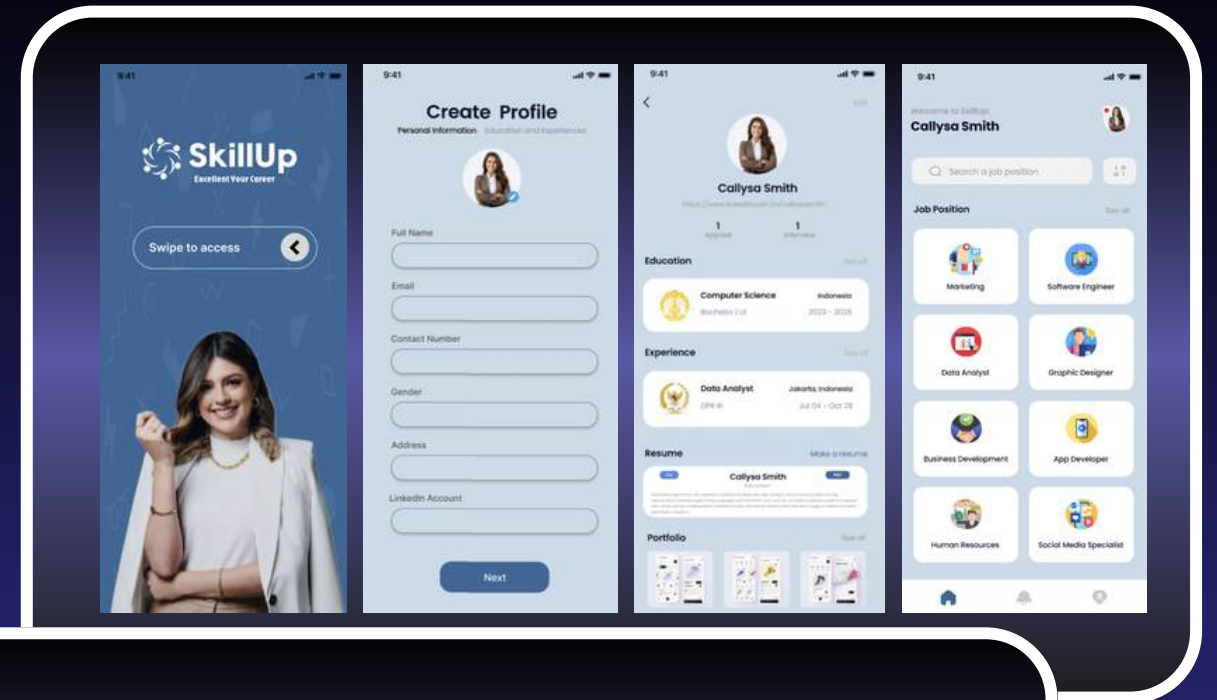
9:41

SkillUp

Excellent Your Career

Swipe to access

9:41

Create Profile

Personal Information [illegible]

Full Name

Email

Contact Number

Gender

Address

LinkedIn Account

Next

9:41

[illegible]

Callysa Smith

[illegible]

1
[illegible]

1
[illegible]

Education

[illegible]

Computer Science
Indonesia
Bachelor | UI
2022 - 2026

Experience

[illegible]

Data Analyst
Jakarta, Indonesia
DPR RI
Jul 04 - Oct 28

Resume

Make a resume

Callysa Smith

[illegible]

Portfolio

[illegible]

9:41

Welcome to SkillUp
Callysa Smith

Search a job position

Job Position

See all

Marketing

Software Engineer

Data Analyst

Graphic Designer

Business Development

App Developer

Human Resources

Social Media Specialist